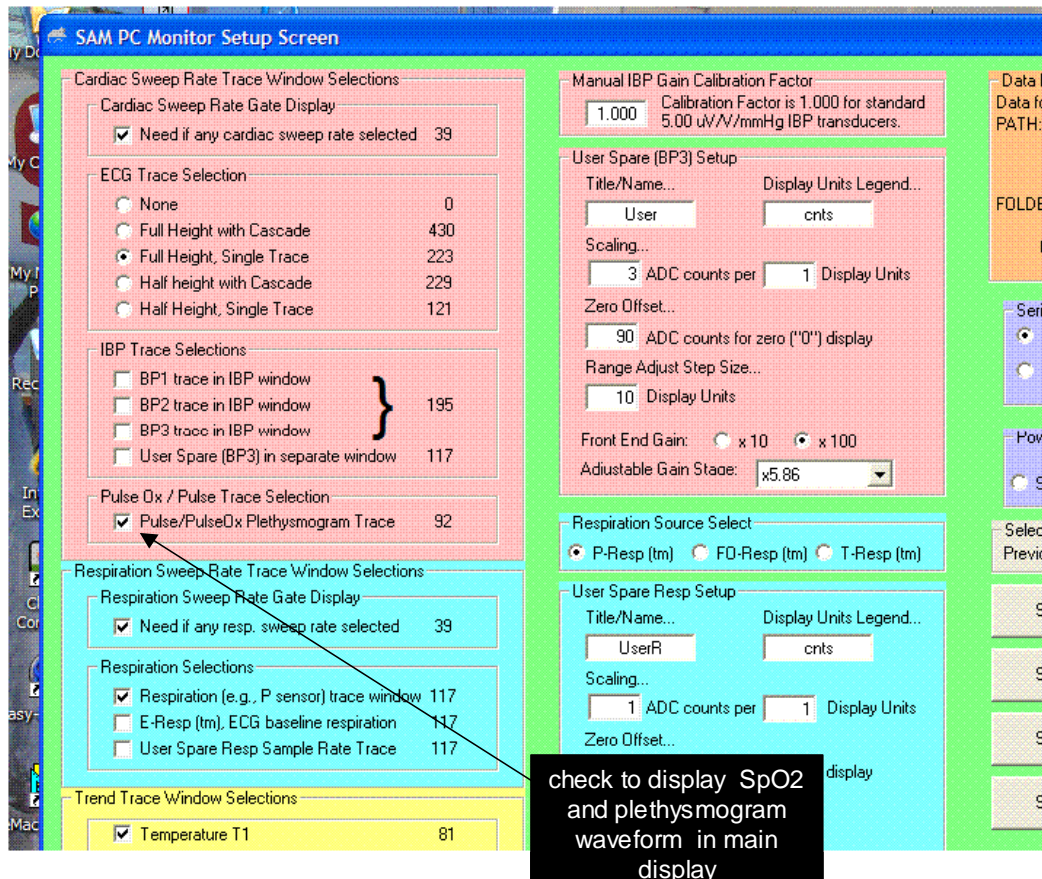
SAM PC Monitor Setup Screen

Cardiac Sweep Rate Trace Window Selections

Cardiac Sweep Rate Gate Display

Need if any cardiac sweep rate selected 39

ECG Trace Selection

None 0

Full Height with Cascade 430

Full Height, Single Trace 223

Half height with Cascade 229

Half Height, Single Trace 121

IBP Trace Selections

BP1 trace in IBP window

BP2 trace in IBP window

BP3 trace in IBP window

195

User Spare (BP3) in separate window 117

Pulse Ox / Pulse Trace Selection

Pulse/PulseOx Plethysmogram Trace 92

Respiration Sweep Rate Trace Window Selections

Respiration Sweep Rate Gate Display

Need if any resp. sweep rate selected 39

Respiration Selections

Respiration (e.g., P sensor) trace window 117

E-Resp (tm), ECG baseline respiration 117

User Spare Resp Sample Rate Trace 117

Trend Trace Window Selections

Temperature T1 81

Manual IBP Gain Calibration Factor

1.000 Calibration Factor is 1.000 for standard 5.00 uV/V/mmHg IBP transducers.

User Spare (BP3) Setup

Title/Name... Display Units Legend...

User cnts

Scaling...

3 ADC counts per 1 Display Units

Zero Offset...

90 ADC counts for zero ("0") display

Range Adjust Step Size...

10 Display Units

Front End Gain: x 10 x 100

Adjustable Gain Stage: x5.86

Respiration Source Select

P-Resp (tm) FO-Resp (tm) T-Resp (tm)

User Spare Resp Setup

Title/Name... Display Units Legend...

UserR cnts

Scaling...

1 ADC counts per 1 Display Units

Zero Offset...

display

check to display SpO2 and plethysmogram waveform in main display

Data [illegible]
Data fo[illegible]
PATH:

FOLDE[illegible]

Seri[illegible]

Pow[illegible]

Selec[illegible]
Previ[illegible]